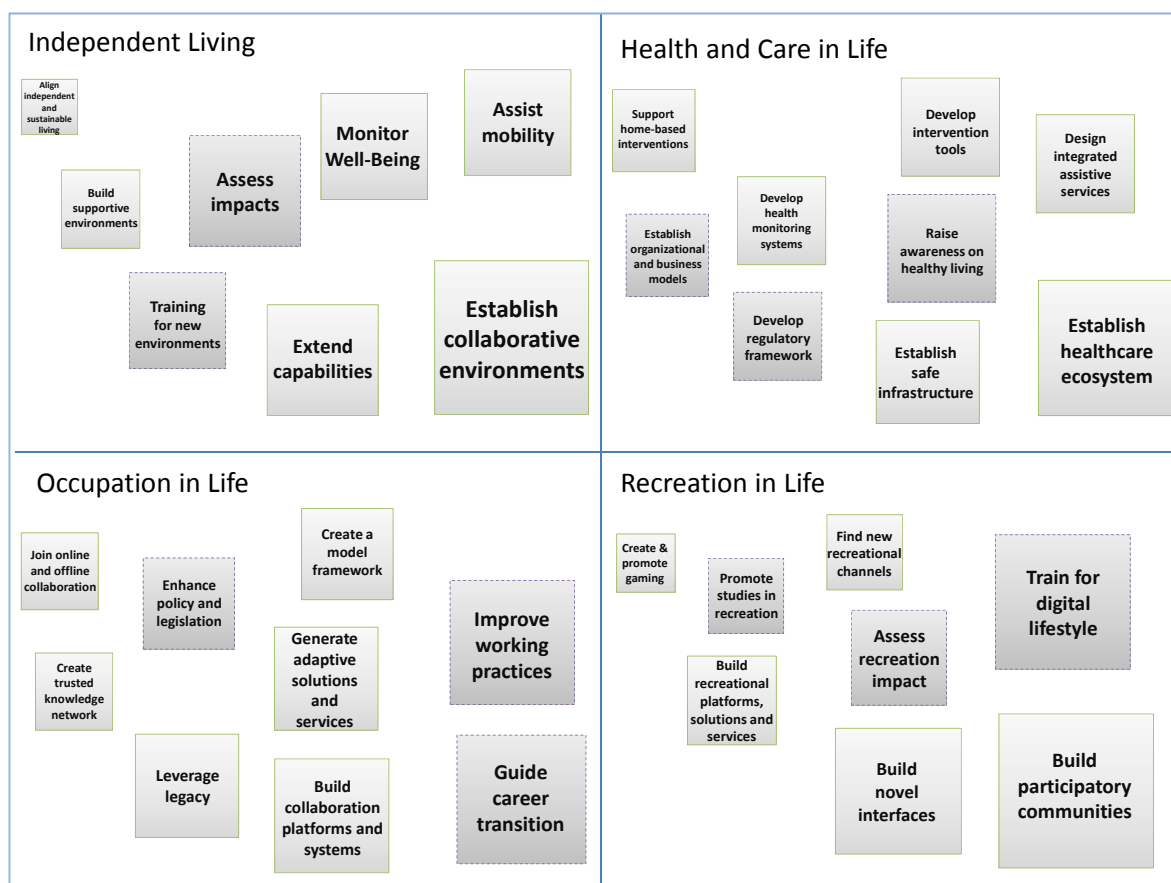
Independent Living

Align independent and sustainable living

Monitor Well-Being

Assist mobility

Build supportive environments

Assess impacts

Training for new environments

Extend capabilities

Establish collaborative environments

Health and Care in Life

Support home-based interventions

Develop intervention tools

Design integrated assistive services

Establish organizational and business models

Develop health monitoring systems

Raise awareness on healthy living

Develop regulatory framework

Establish safe infrastructure

Establish healthcare ecosystem

Occupation in Life

Join online and offline collaboration

Enhance policy and legislation

Create a model framework

Improve working practices

Create trusted knowledge network

Generate adaptive solutions and services

Leverage legacy

Build collaboration platforms and systems

Guide career transition

Recreation in Life

Create & promote gaming

Promote studies in recreation

Find new recreational channels

Train for digital lifestyle

Build recreational platforms, solutions and services

Assess recreation impact

Build novel interfaces

Build participatory communities